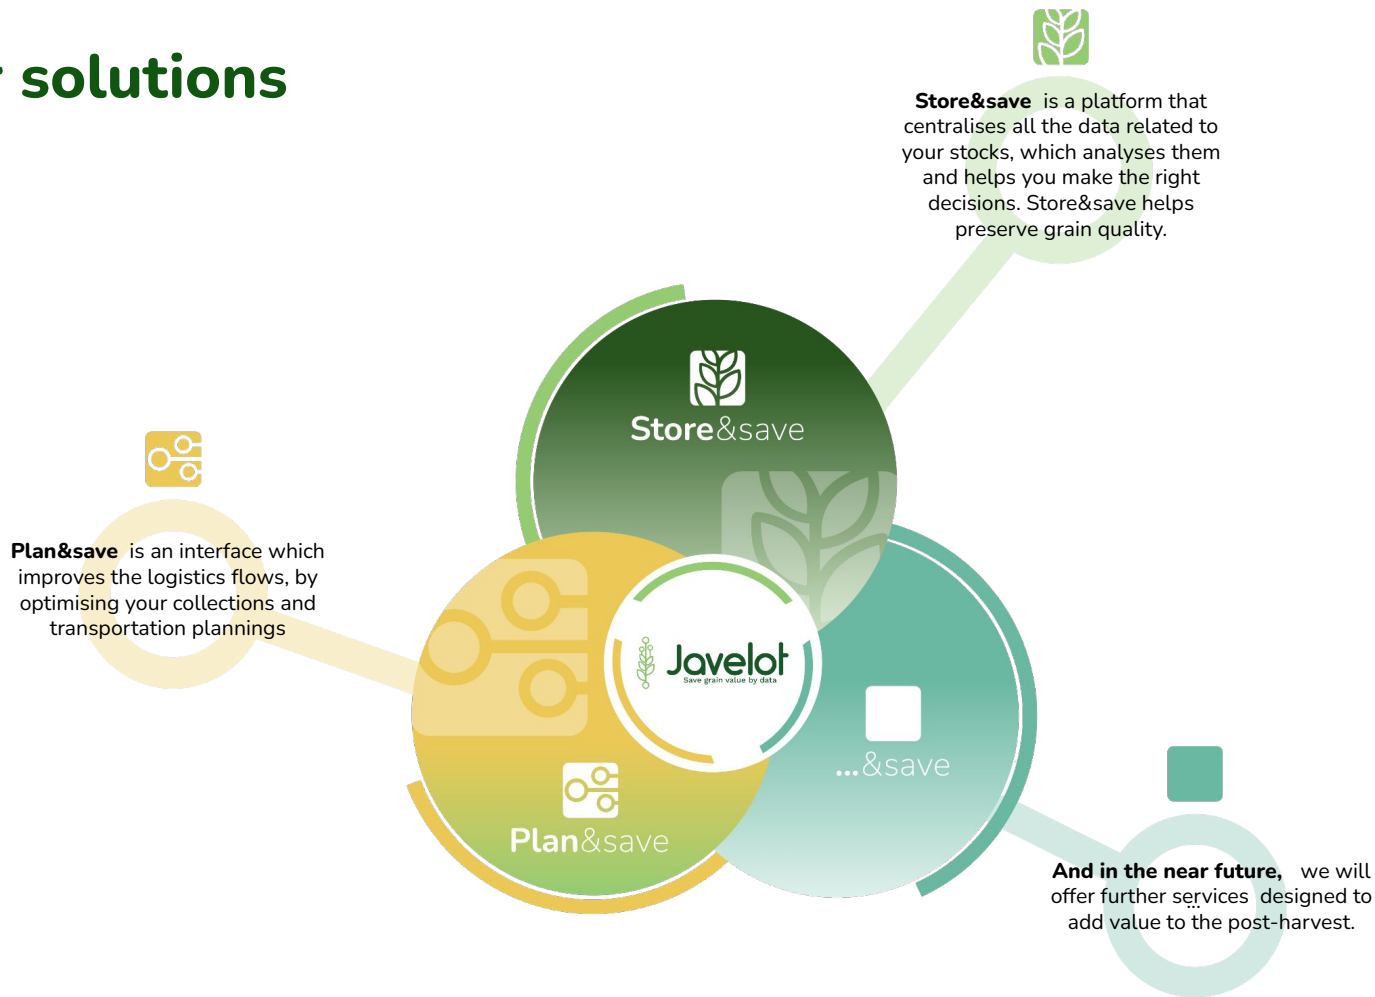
r solutions

Store&save is a platform that centralises all the data related to your stocks, which analyses them and helps you make the right decisions. Store&save helps preserve grain quality.

Store&save

Plan&save is an interface which improves the logistics flows, by optimising your collections and transportation plannings

Javelot
Save grain value by data

...&save

Plan&save

And in the near future, we will offer further services designed to add value to the post-harvest.